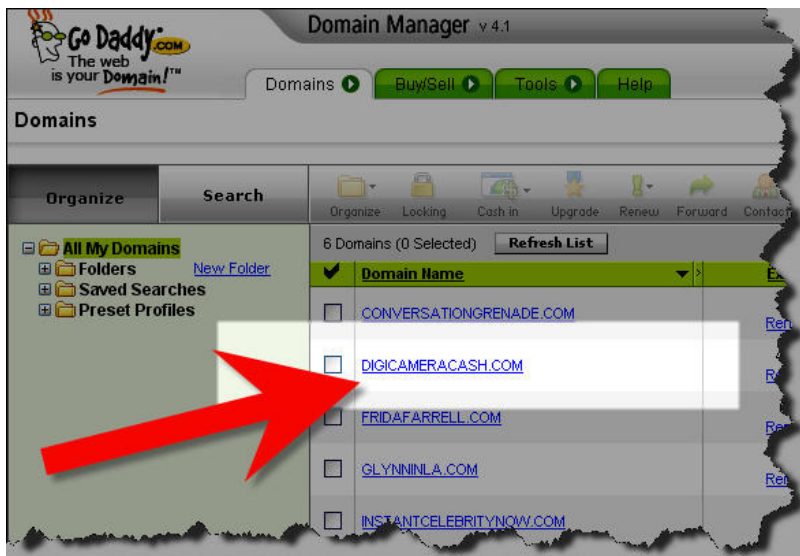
Go Daddy.com
The web is your Domain!™

Domain Manager v 4.1

Domains
Buy/Sell
Tools
Help

Domains

Organize
Search

Organize
Locking
Cash in
Upgrade
Renew
Forward
Contact

All My Domains
Folders
New Folder
Saved Searches
Preset Profiles

6 Domains (0 Selected)
Refresh List

Domain Name

CONVERSATIONGRENADE.COM
DIGICAMERACASH.COM
FRIDAFARRELL.COM
GLYNNINLA.COM
INSTANTCELEBRITYNOW.COM

Ex
Ren
Re
Ren
Ren